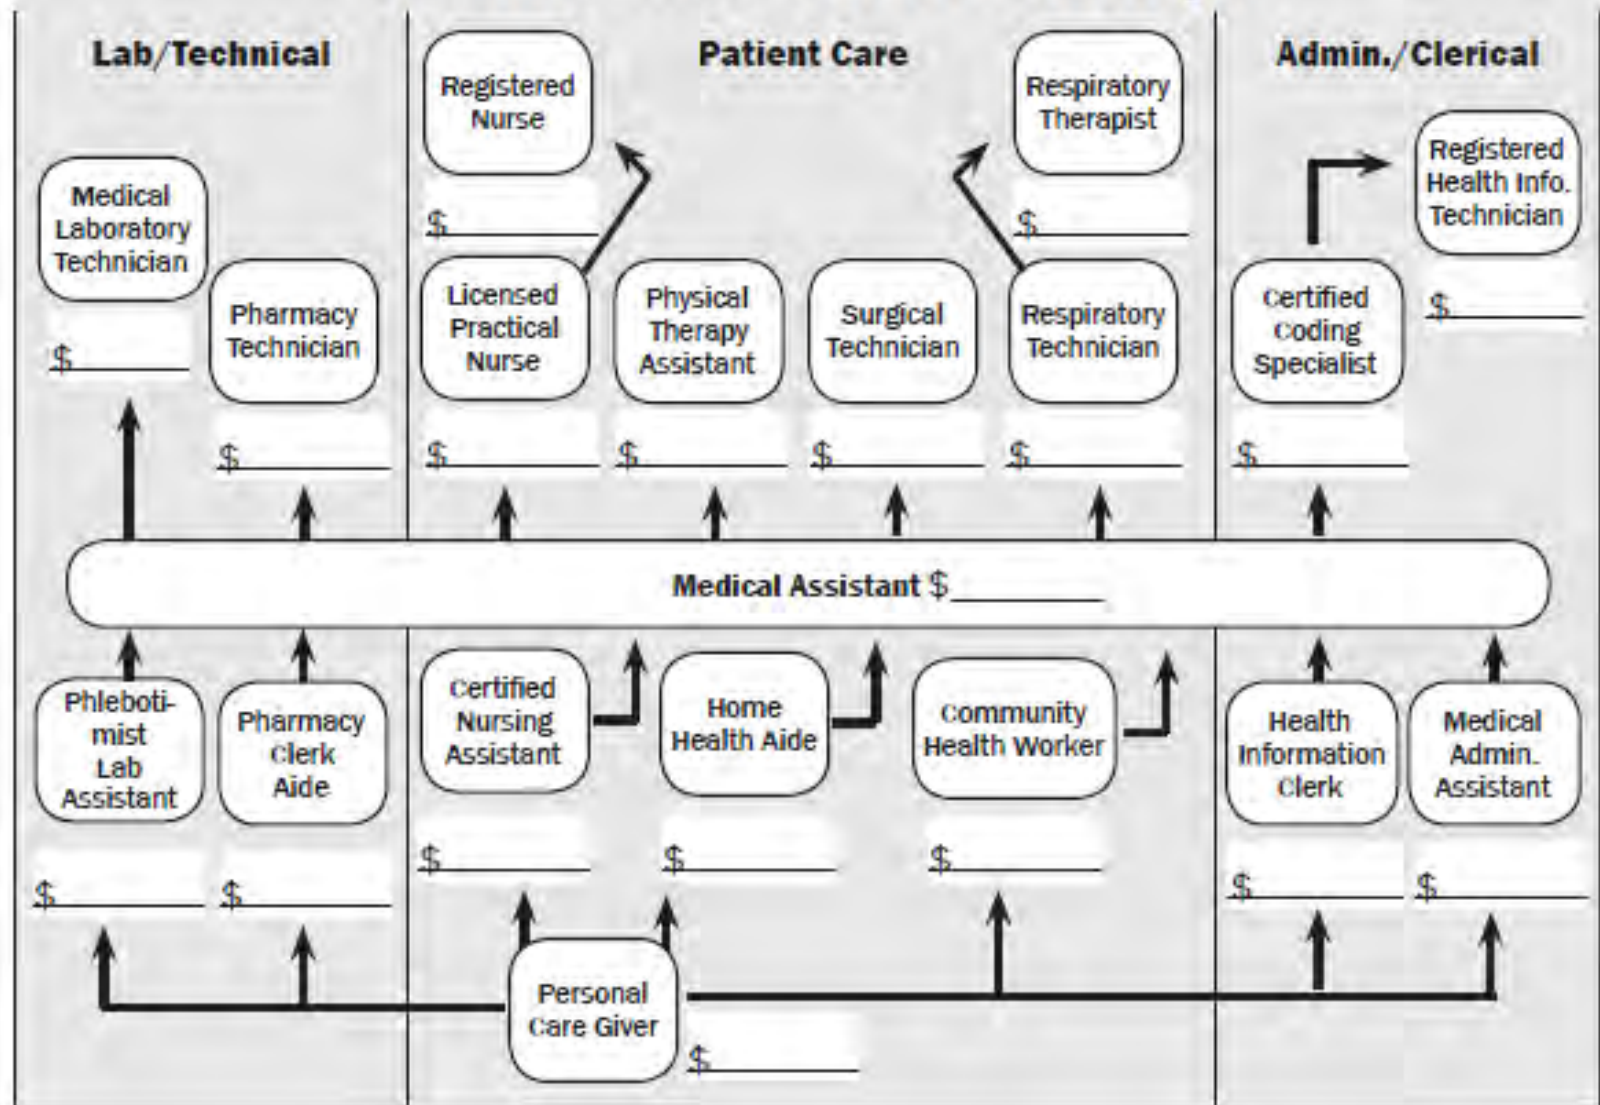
Lab/Technical

Medical Laboratory Technician
$

Pharmacy Technician
$

Patient Care

Registered Nurse
$

Respiratory Therapist
$

Licensed Practical Nurse
$

Physical Therapy Assistant
$

Surgical Technician
$

Respiratory Technician
$

Admin./Clerical

Registered Health Info. Technician
$

Certified Coding Specialist
$

Medical Assistant $

Phlebotimist Lab Assistant
$

Pharmacy Clerk Aide
$

Certified Nursing Assistant
$

Home Health Aide
$

Community Health Worker
$

Health Information Clerk
$

Medical Admin. Assistant
$

Personal Care Giver
$